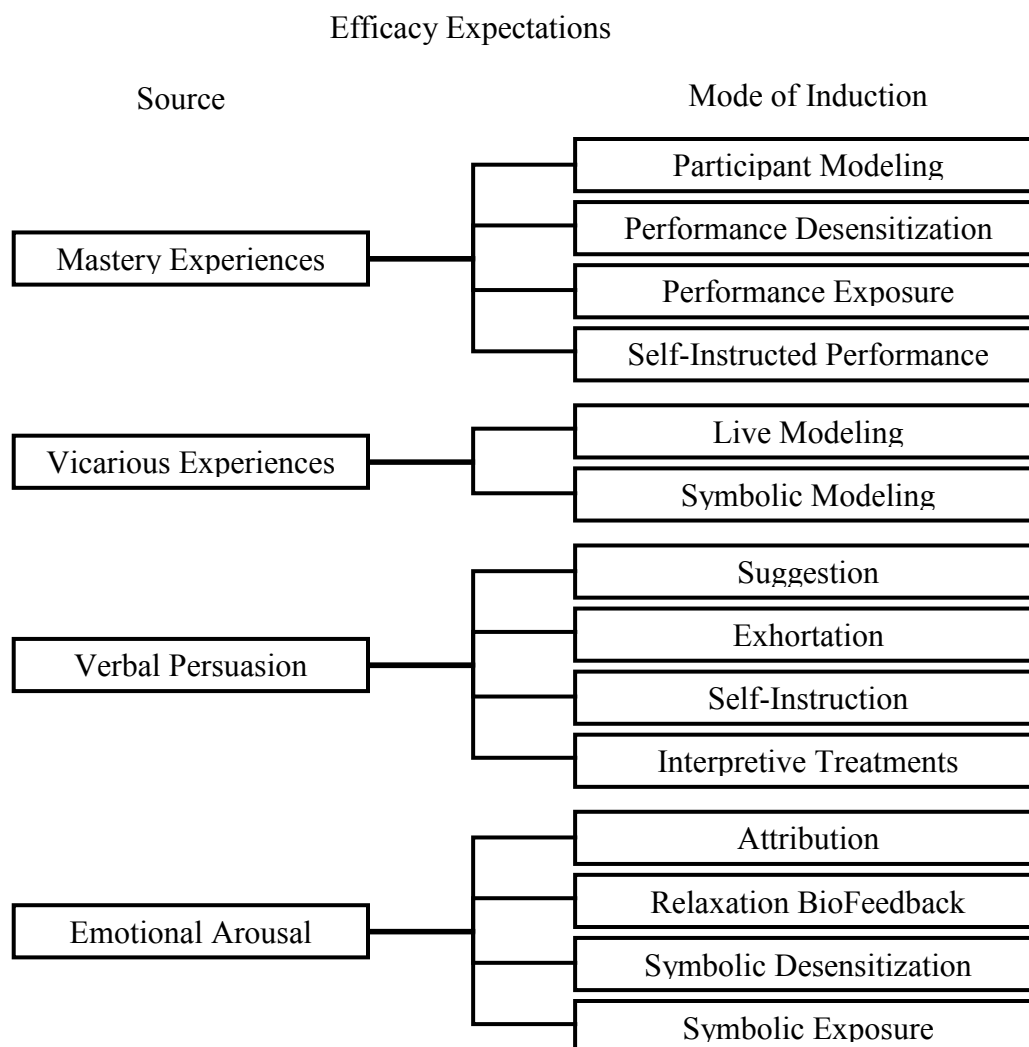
Efficacy Expectations

Source

Mode of Induction

Mastery Experiences

Participant Modeling

Performance Desensitization

Performance Exposure

Self-Instructed Performance

Vicarious Experiences

Live Modeling

Symbolic Modeling

Verbal Persuasion

Suggestion

Exhortation

Self-Instruction

Interpretive Treatments

Emotional Arousal

Attribution

Relaxation BioFeedback

Symbolic Desensitization

Symbolic Exposure